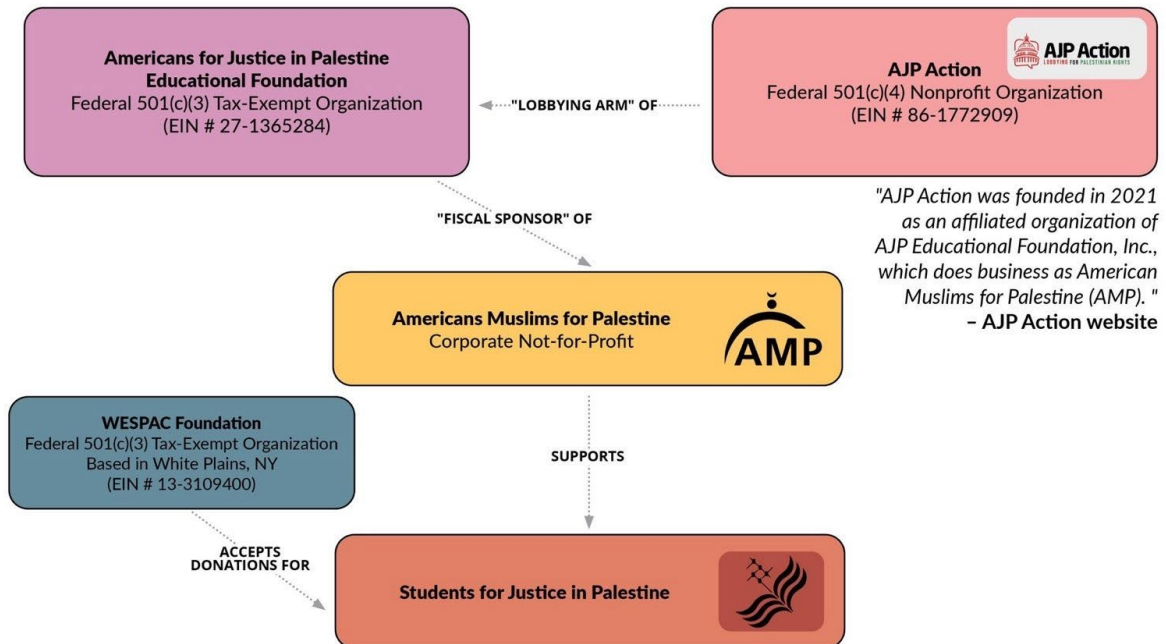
Americans for Justice in Palestine Educational Foundation
Federal 501(c)(3) Tax-Exempt Organization
(EIN # 27-1365284)

"LOBBYING ARM" OF

AJP Action
LOBBYING FOR PALESTINIAN RIGHTS

AJP Action
Federal 501(c)(4) Nonprofit Organization
(EIN # 86-1772909)

"FISCAL SPONSOR" OF

"AJP Action was founded in 2021 as an affiliated organization of AJP Educational Foundation, Inc., which does business as American Muslims for Palestine (AMP). "
– AJP Action website

Americans Muslims for Palestine
Corporate Not-for-Profit

AMP

WESPAC Foundation
Federal 501(c)(3) Tax-Exempt Organization
Based in White Plains, NY
(EIN # 13-3109400)

SUPPORTS

ACCEPTS DONATIONS FOR

Students for Justice in Palestine